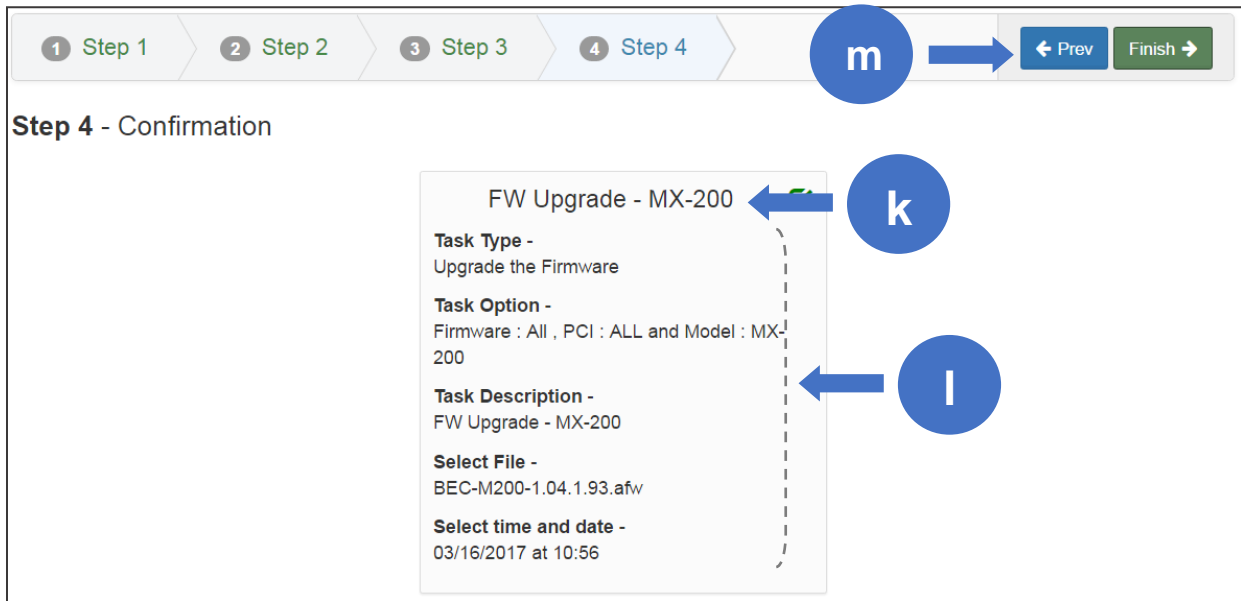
1 Step 1
2 Step 2
3 Step 3
4 Step 4

m

← Prev
Finish →

**Step 4** - Confirmation

FW Upgrade - MX-200

k

**Task Type -**
Upgrade the Firmware

**Task Option -**
Firmware : All , PCI : ALL and Model : MX-200

**Task Description -**
FW Upgrade - MX-200

l

**Select File -**
BEC-M200-1.04.1.93.afw

**Select time and date -**
03/16/2017 at 10:56